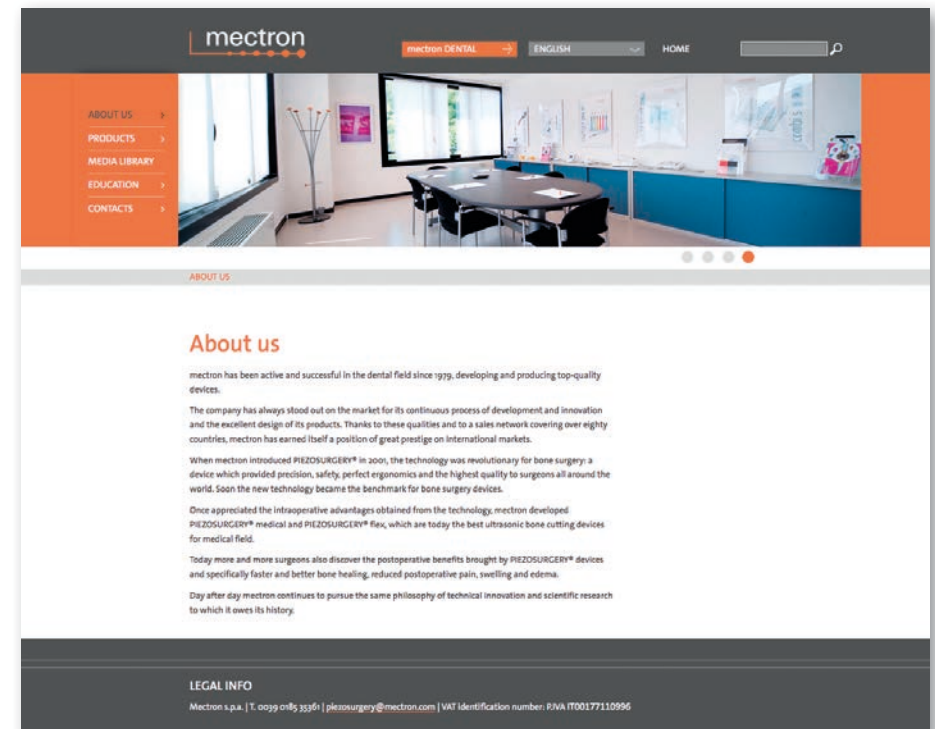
mectron

mectron DENTAL

ENGLISH

HOME

ABOUT US

PRODUCTS

MEDIA LIBRARY

EDUCATION

CONTACTS

ABOUT US

About us

mectron has been active and successful in the dental field since 1979, developing and producing top-quality devices.

The company has always stood out on the market for its continuous process of development and innovation and the excellent design of its products. Thanks to these qualities and to a sales network covering over eighty countries, mectron has earned itself a position of great prestige on international markets.

When mectron introduced PIEZOSURGERY® in 2001, the technology was revolutionary for bone surgery: a device which provided precision, safety, perfect ergonomics and the highest quality to surgeons all around the world. Soon the new technology became the benchmark for bone surgery devices.

Once appreciated the intraoperative advantages obtained from the technology, mectron developed PIEZOSURGERY® medical and PIEZOSURGERY® flex, which are today the best ultrasonic bone cutting devices for medical field.

Today more and more surgeons also discover the postoperative benefits brought by PIEZOSURGERY® devices and specifically faster and better bone healing, reduced postoperative pain, swelling and edema.

Day after day mectron continues to pursue the same philosophy of technical innovation and scientific research to which it owes its history.

LEGAL INFO

Mectron s.p.a. | T. 0039 0185 35361 | piezosurgery@mectron.com | VAT identification number: P.IVA IT00177110996